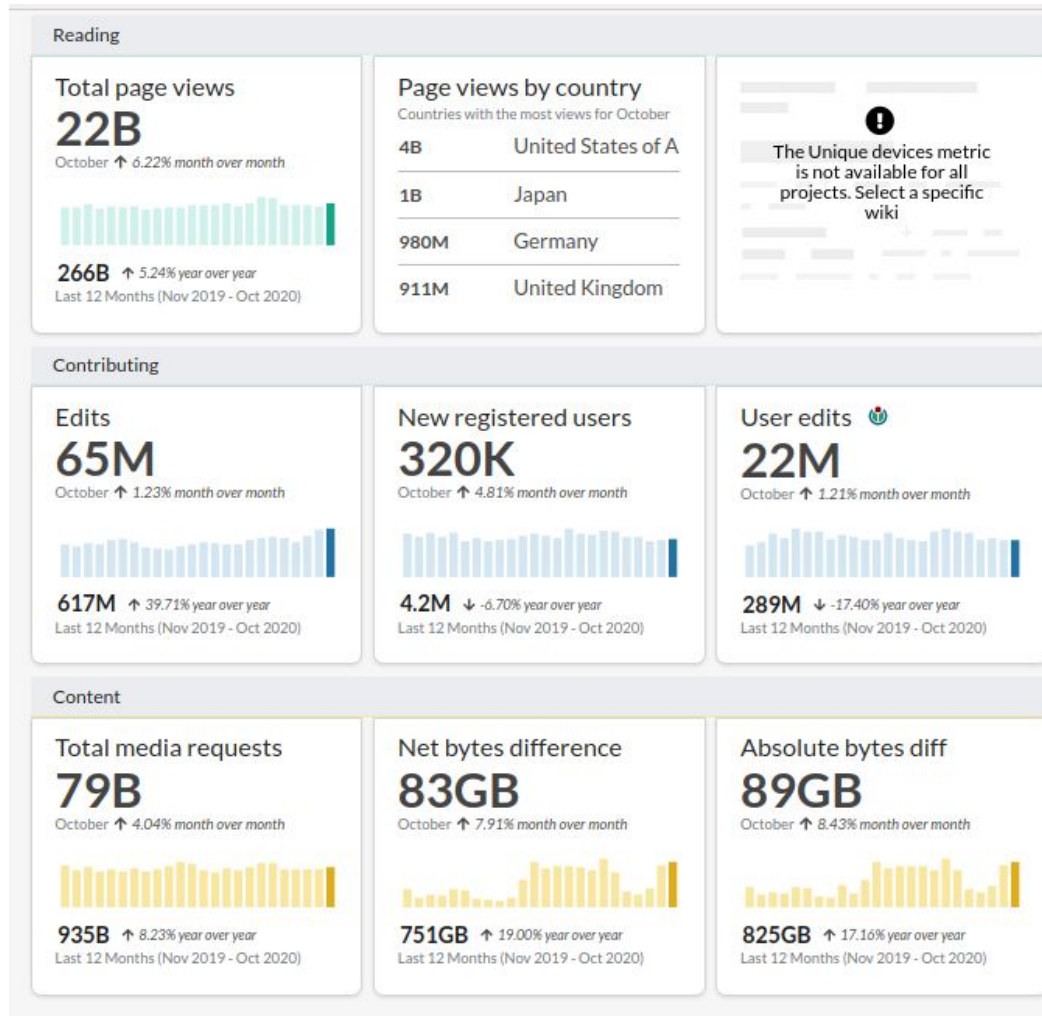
Reading

Total page views
22B
October ↑ 6.22% month over month

266B ↑ 5.24% year over year
Last 12 Months (Nov 2019 - Oct 2020)

Page views by country
Countries with the most views for October

| | |
|---|---|
| 4B | United States of A |
| 1B | Japan |
| 980M | Germany |
| 911M | United Kingdom |

The Unique devices metric is not available for all projects. Select a specific wiki

Contributing

Edits
65M
October ↑ 1.23% month over month

617M ↑ 39.71% year over year
Last 12 Months (Nov 2019 - Oct 2020)

New registered users
320K
October ↑ 4.81% month over month

4.2M ↓ -6.70% year over year
Last 12 Months (Nov 2019 - Oct 2020)

User edits
22M
October ↑ 1.21% month over month

289M ↓ -17.40% year over year
Last 12 Months (Nov 2019 - Oct 2020)

Content

Total media requests
79B
October ↑ 4.04% month over month

935B ↑ 8.23% year over year
Last 12 Months (Nov 2019 - Oct 2020)

Net bytes difference
83GB
October ↑ 7.91% month over month

751GB ↑ 19.00% year over year
Last 12 Months (Nov 2019 - Oct 2020)

Absolute bytes diff
89GB
October ↑ 8.43% month over month

825GB ↑ 17.16% year over year
Last 12 Months (Nov 2019 - Oct 2020)